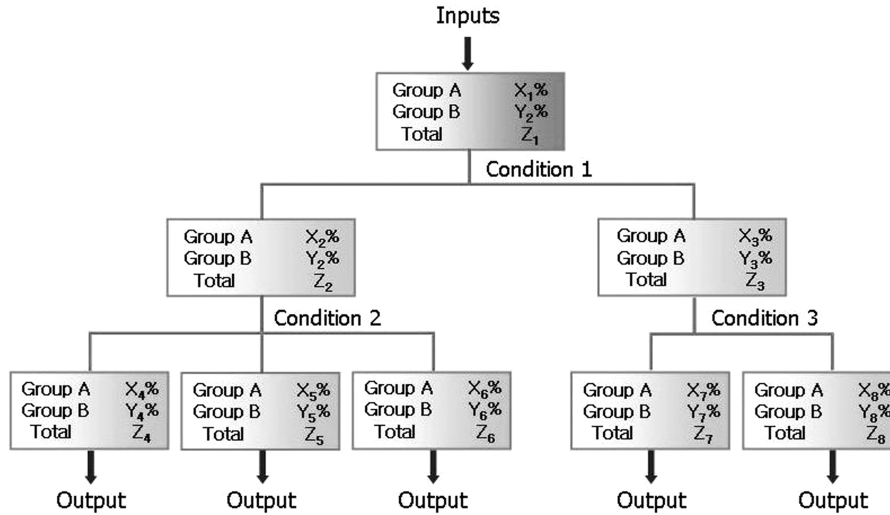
Inputs

Group A $X_1$%
Group B $Y_2$%
Total $Z_1$

Condition 1

Group A $X_2$%
Group B $Y_2$%
Total $Z_2$

Group A $X_3$%
Group B $Y_3$%
Total $Z_3$

Condition 2

Condition 3

Group A $X_4$%
Group B $Y_4$%
Total $Z_4$

Group A $X_5$%
Group B $Y_5$%
Total $Z_5$

Group A $X_6$%
Group B $Y_6$%
Total $Z_6$

Group A $X_7$%
Group B $Y_7$%
Total $Z_7$

Group A $X_8$%
Group B $Y_8$%
Total $Z_8$

Output

Output

Output

Output

Output